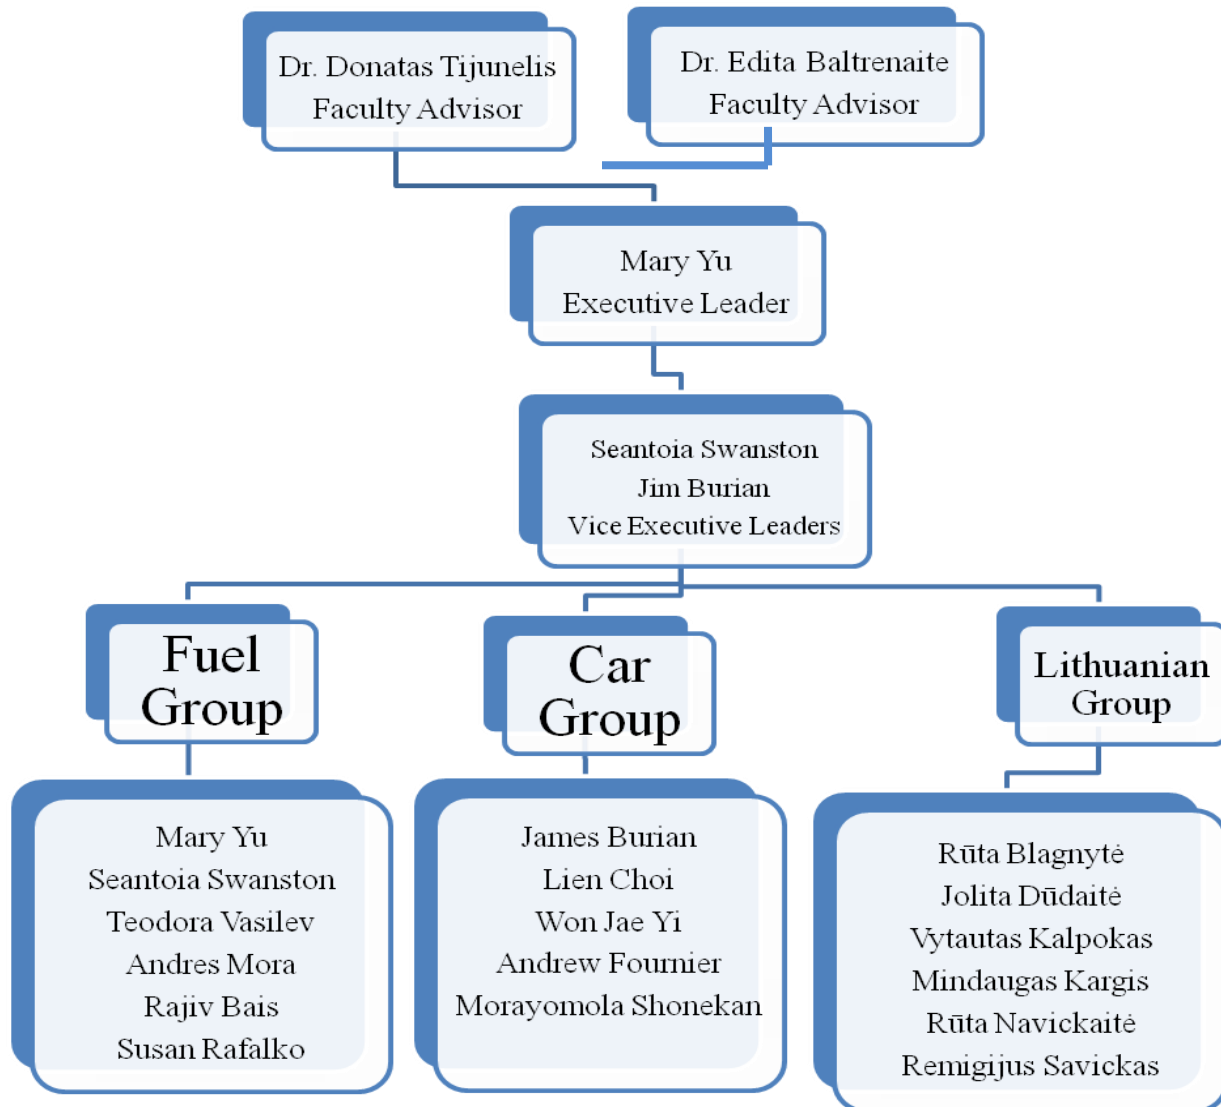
Dr. Donatas Tijunelis
Faculty Advisor

Dr. Edita Baltrenaite
Faculty Advisor

Mary Yu
Executive Leader

Seantoia Swanston
Jim Burian
Vice Executive Leaders

Fuel Group

Car Group

Lithuanian Group

Mary Yu
Seantoia Swanston
Teodora Vasilev
Andres Mora
Rajiv Bais
Susan Rafalko

James Burian
Lien Choi
Won Jae Yi
Andrew Fournier
Morayomola Shonekan

Rūta Blagnytė
Jolita Dūdaitė
Vytautas Kalpokas
Mindaugas Kargis
Rūta Navickaitė
Remigijus Savickas